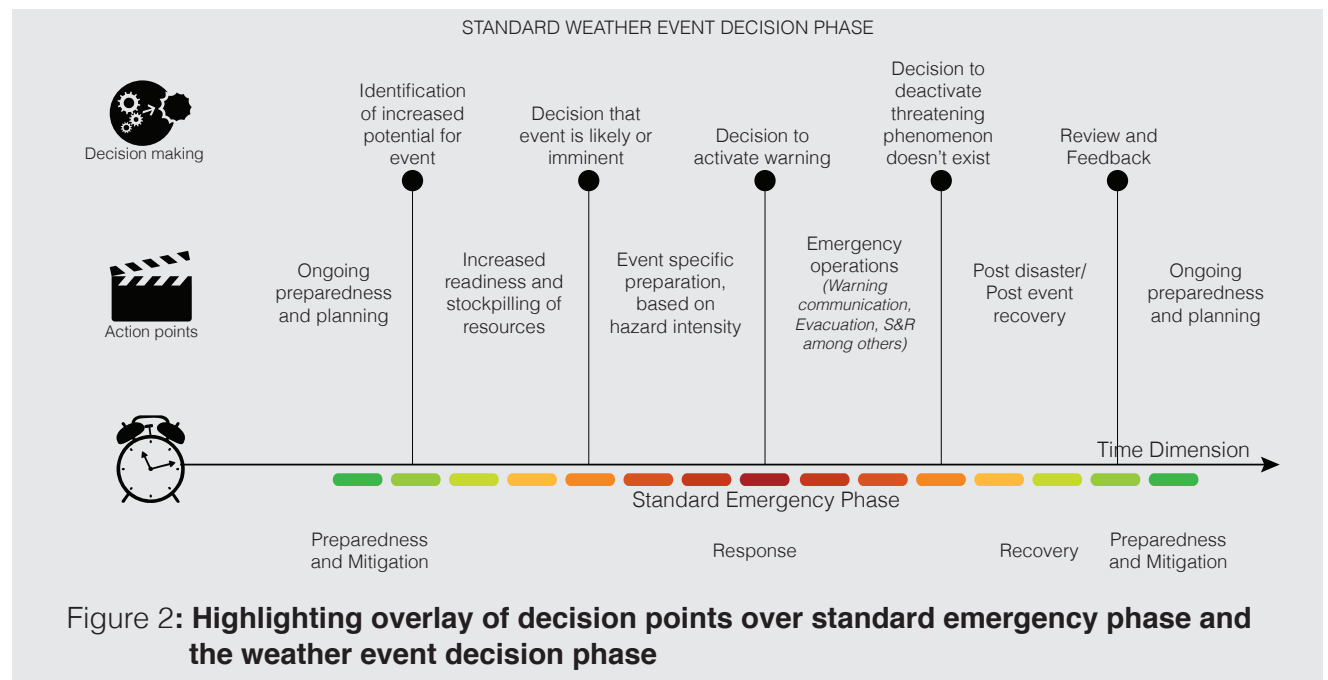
STANDARD WEATHER EVENT DECISION PHASE

Decision making

Identification of increased potential for event

Decision that event is likely or imminent

Decision to activate warning

Decision to deactivate threatening phenomenon doesn't exist

Review and Feedback

Action points

Ongoing preparedness and planning

Increased readiness and stockpilling of resources

Event specific preparation, based on hazard intensity

Emergency operations (Warning communication, Evacuation, S&R among others)

Post disaster/ Post event recovery

Ongoing preparedness and planning

Time Dimension

Standard Emergency Phase

Preparedness and Mitigation

Response

Recovery

Preparedness and Mitigation

Figure 2: Highlighting overlay of decision points over standard emergency phase and the weather event decision phase